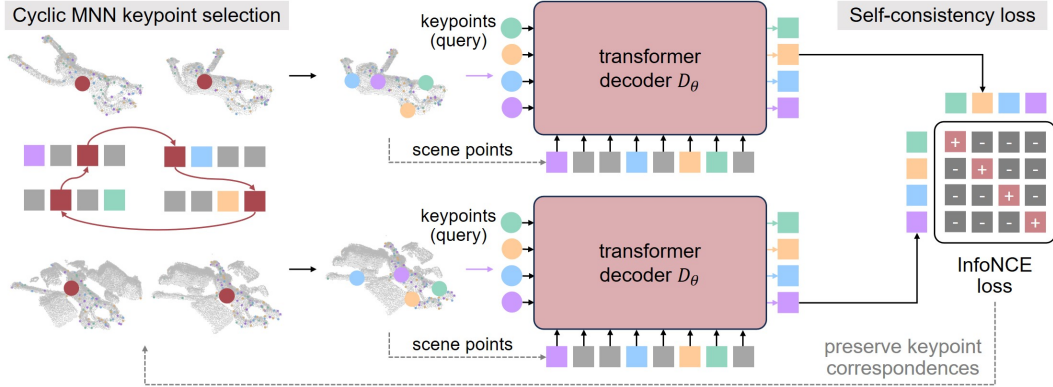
Cyclic MNN keypoint selection

keypoints (query)

transformer decoder $D_\theta$

scene points

Self-consistency loss

| + | - | - | - |
|---|---|---|---|
| - | + | - | - |
| - | - | + | - |
| - | - | - | + |

InfoNCE loss

keypoints (query)

transformer decoder $D_\theta$

scene points

preserve keypoint correspondences